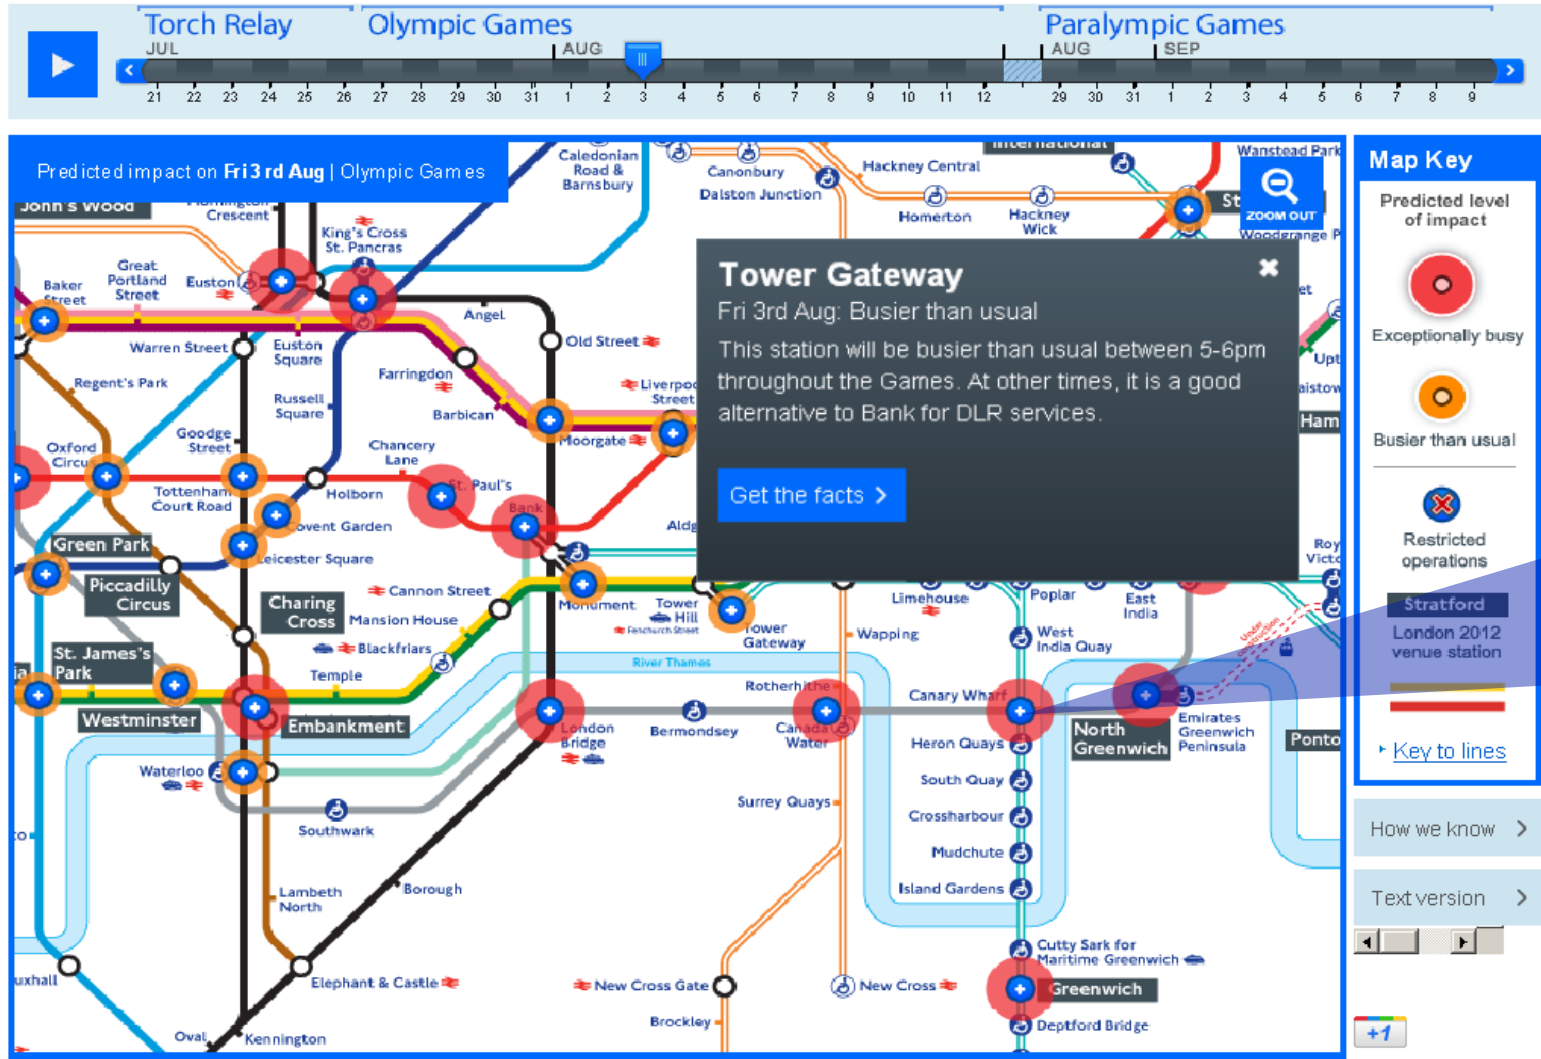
Torch Relay
Olympic Games
Paralympic Games
JUL
AUG
AUG
SEP
21 22 23 24 25 26 27 28 29 30 31 1 2 3 4 5 6 7 8 9 10 11 12 29 30 31 1 2 3 4 5 6 7 8 9

Predicted impact on Fri 3rd Aug | Olympic Games

ZOOM OUT

Tower Gateway
Fri 3rd Aug: Busier than usual
This station will be busier than usual between 5-6pm throughout the Games. At other times, it is a good alternative to Bank for DLR services.
Get the facts

Map Key
Predicted level of impact
Exceptionally busy
Busier than usual
Restricted operations
Stratford
London 2012 venue station
Key to lines
How we know
Text version
+1

John's Wood
Crescent
Caledonian Road & Barnsbury
Canonbury
Dalston Junction
Hackney Central
Homerton
Hackney Wick
International
Wanstead Park
Woodgrange P
King's Cross St. Pancras
Baker Street
Great Portland Street
Euston
Angel
Euston Square
Warren Street
Old Street
Regent's Park
Farringdon
Russell Square
Barbican
Liverpool Street
Moorgate
Oxford Circus
Goodge Street
Chancery Lane
Tottenham Court Road
Holborn
St. Paul's
Bank
Covent Garden
Aldg
Green Park
Leicester Square
Piccadilly Circus
Charing Cross
Cannon Street
Mansion House
Monument
Tower Hill
Fenchurch Street
Tower Gateway
Blackfriars
Temple
St. James's Park
Westminster
Embankment
River Thames
London Bridge
Bermondsey
Rotherhithe
Canada Water
Wapping
Limehouse
Poplar
East India
West India Quay
Canary Wharf
North Greenwich
Emirates Greenwich Peninsula
Heron Quays
South Quay
Crossharbour
Mudchute
Island Gardens
Waterloo
Southwark
Surrey Quays
Lambeth North
Borough
Elephant & Castle
New Cross Gate
New Cross
Brockley
Cutty Sark for Maritime Greenwich
Greenwich
Deptford Bridge
Kennington
Oval
uxhall
Upt
aistow
Ham
Roy Victo
Ponto
St
et